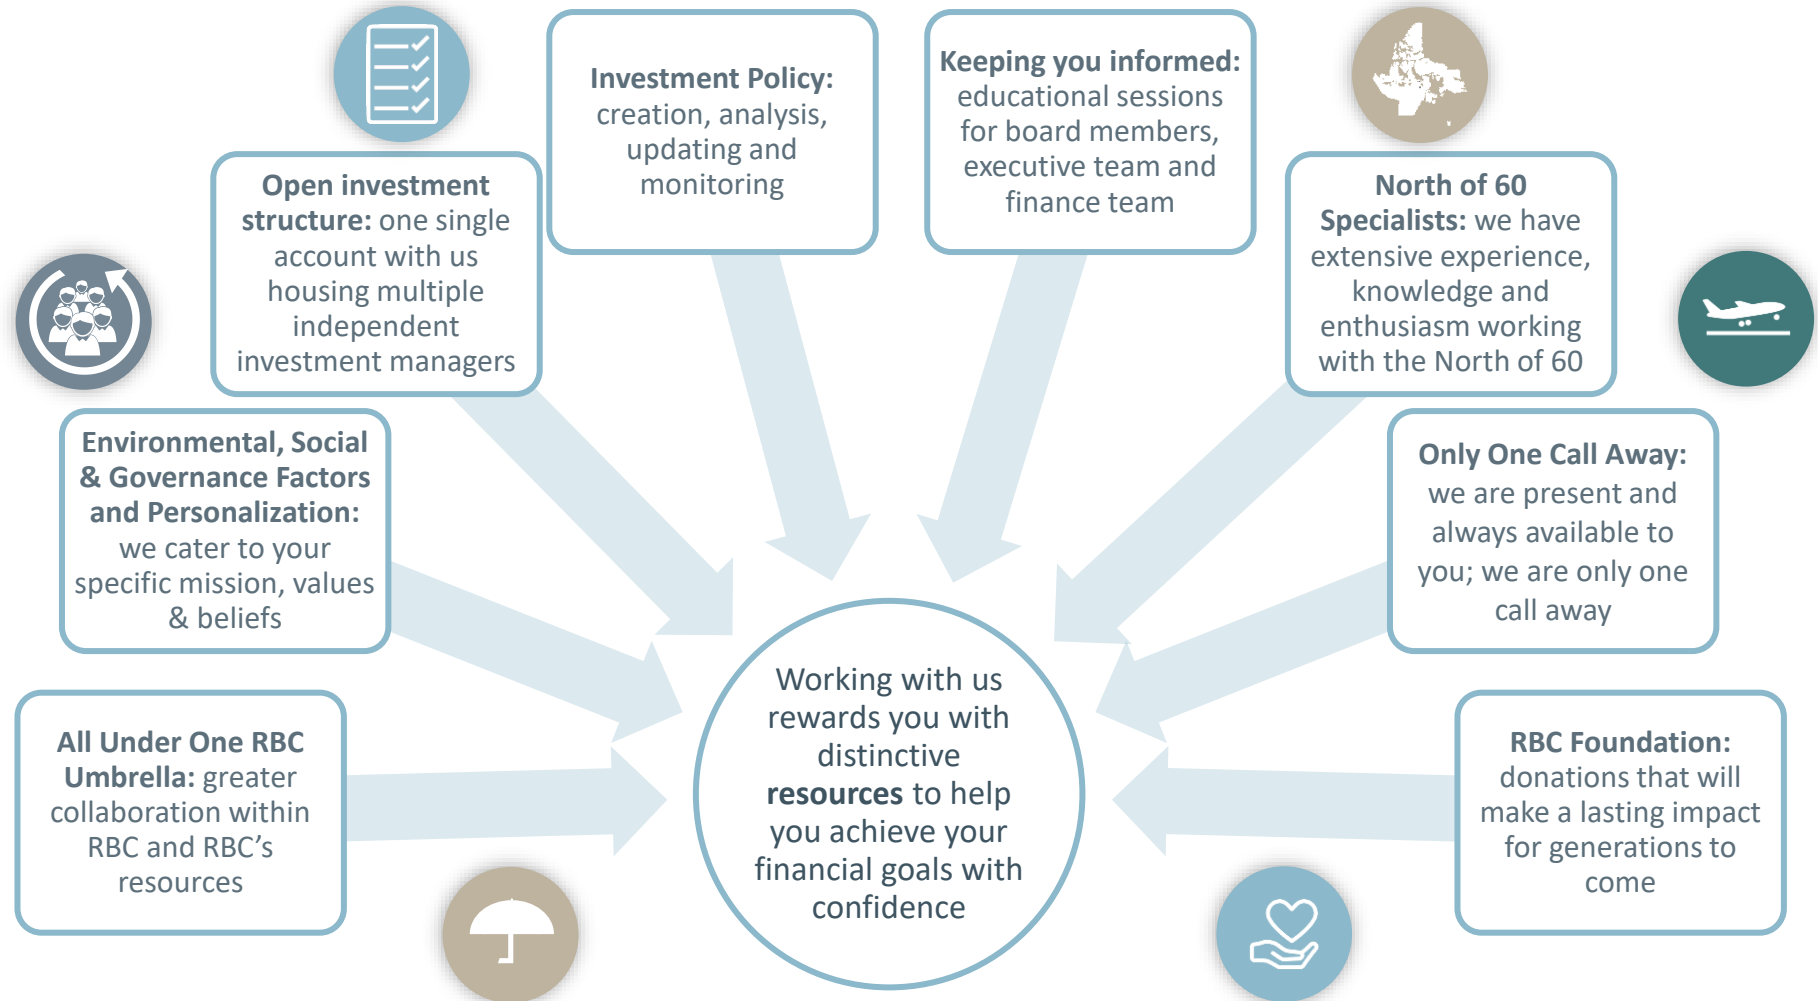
Investment Policy: creation, analysis, updating and monitoring

Keeping you informed: educational sessions for board members, executive team and finance team

Open investment structure: one single account with us housing multiple independent investment managers

North of 60 Specialists: we have extensive experience, knowledge and enthusiasm working with the North of 60

Environmental, Social & Governance Factors and Personalization: we cater to your specific mission, values & beliefs

Only One Call Away: we are present and always available to you; we are only one call away

All Under One RBC Umbrella: greater collaboration within RBC and RBC's resources

Working with us rewards you with distinctive resources to help you achieve your financial goals with confidence

RBC Foundation: donations that will make a lasting impact for generations to come